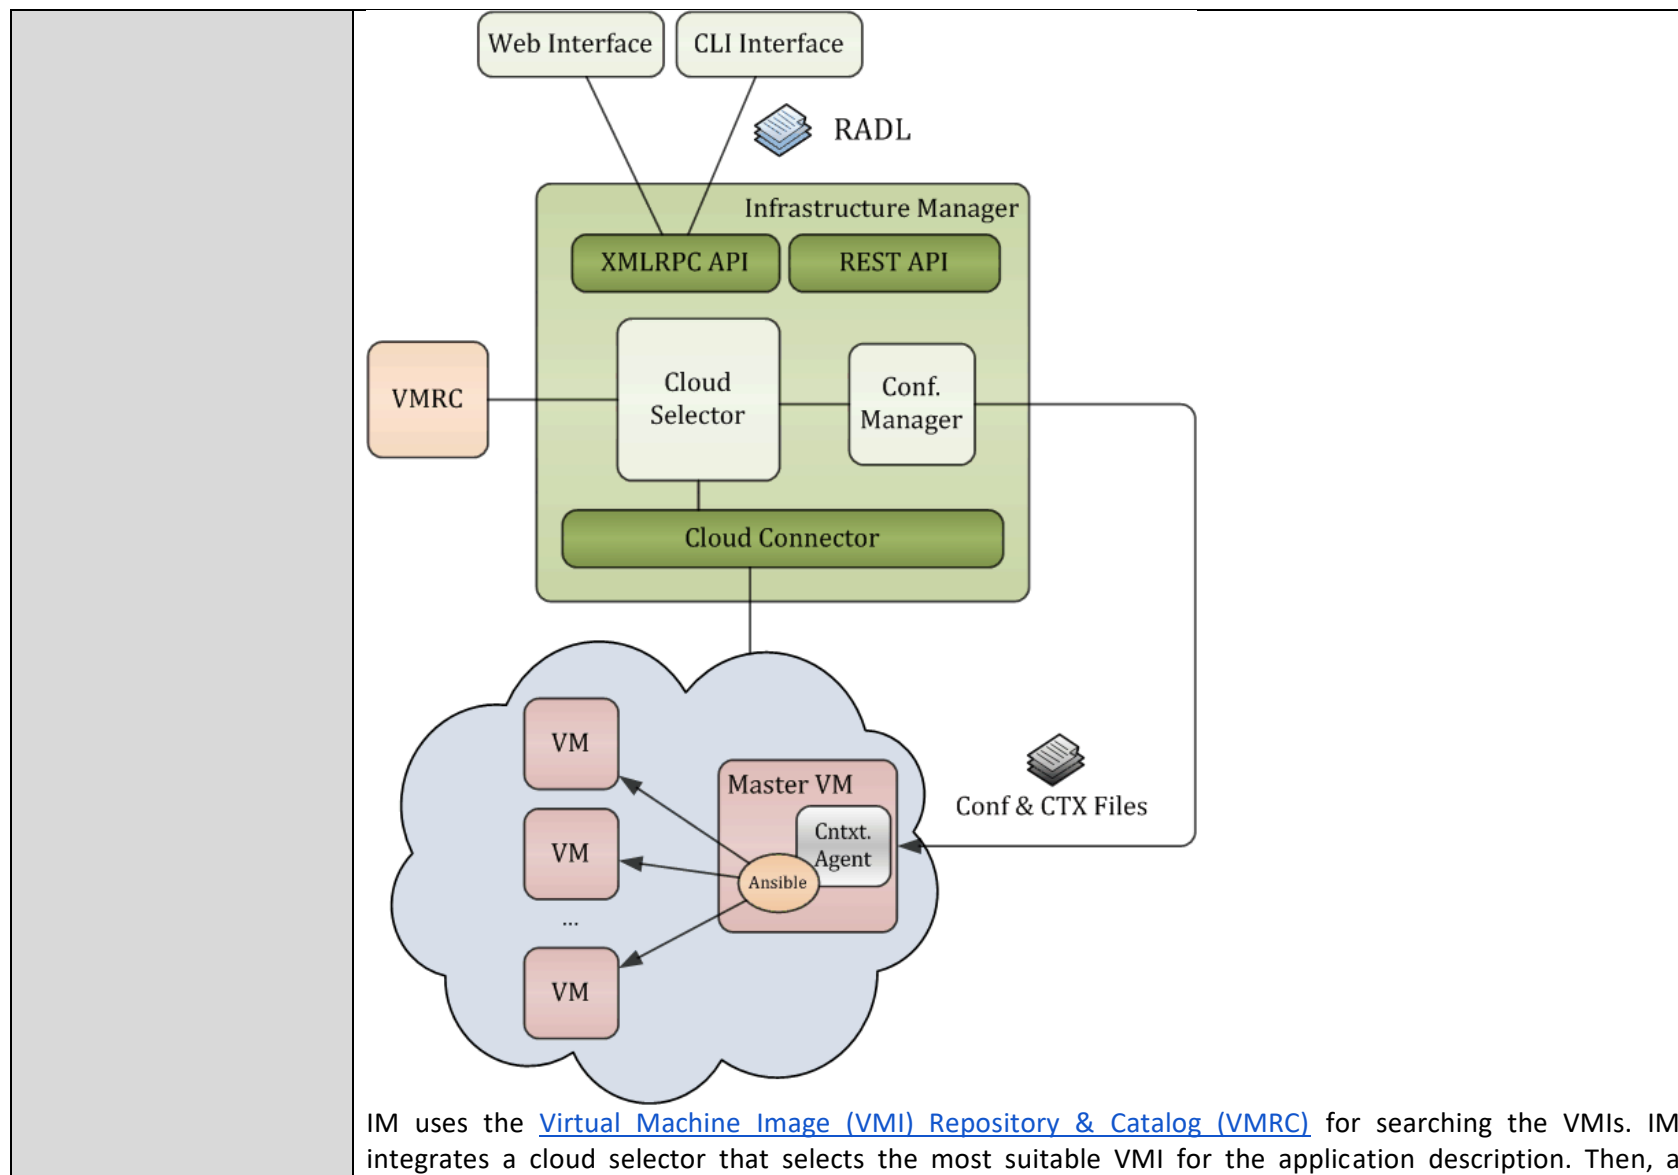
Web Interface
CLI Interface
RADL
Infrastructure Manager
XMLRPC API
REST API
VMRC
Cloud Selector
Conf. Manager
Cloud Connector
VM
VM
...
VM
Master VM
Cntxt. Agent
Ansible
Conf & CTX Files

IM uses the Virtual Machine Image (VMI) Repository & Catalog (VMRC) for searching the VMIs. IM integrates a cloud selector that selects the most suitable VMI for the application description. Then, a